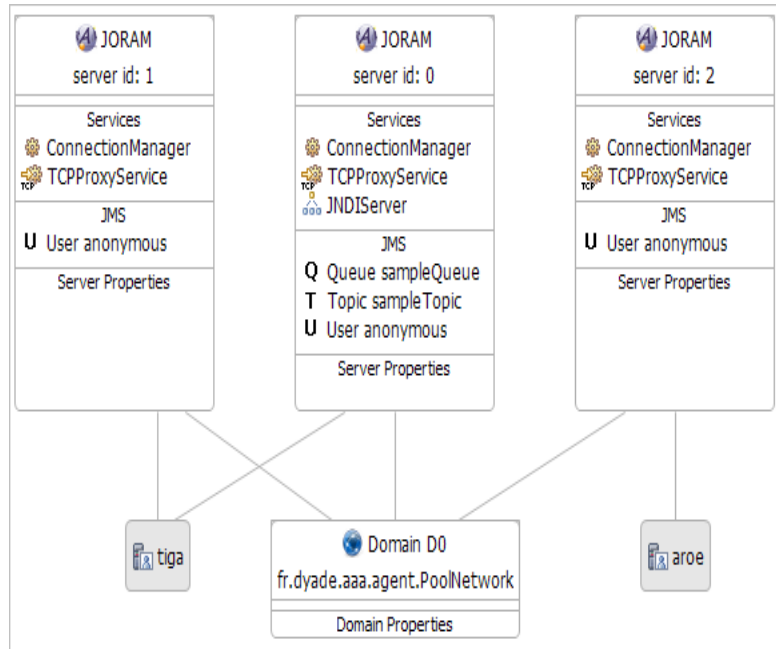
JORAM
server id: 1

Services
ConnectionManager
TCP TCPProxyService

JMS
U User anonymous

Server Properties

JORAM
server id: 0

Services
ConnectionManager
TCP TCPProxyService
JNDIServer

JMS
Q Queue sampleQueue
T Topic sampleTopic
U User anonymous

Server Properties

JORAM
server id: 2

Services
ConnectionManager
TCP TCPProxyService

JMS
U User anonymous

Server Properties

tiga

Domain D0
fr.dyade.aaa.agent.PoolNetwork

Domain Properties

aroe